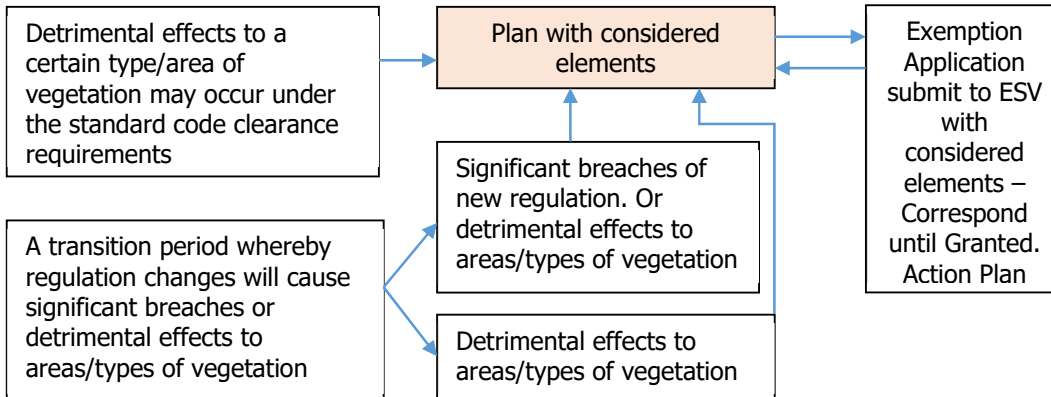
Detrimental effects to a certain type/area of vegetation may occur under the standard code clearance requirements

Plan with considered elements

Exemption Application submit to ESV with considered elements – Correspond until Granted. Action Plan

Significant breaches of new regulation. Or detrimental effects to areas/types of vegetation

A transition period whereby regulation changes will cause significant breaches or detrimental effects to areas/types of vegetation

Detrimental effects to areas/types of vegetation